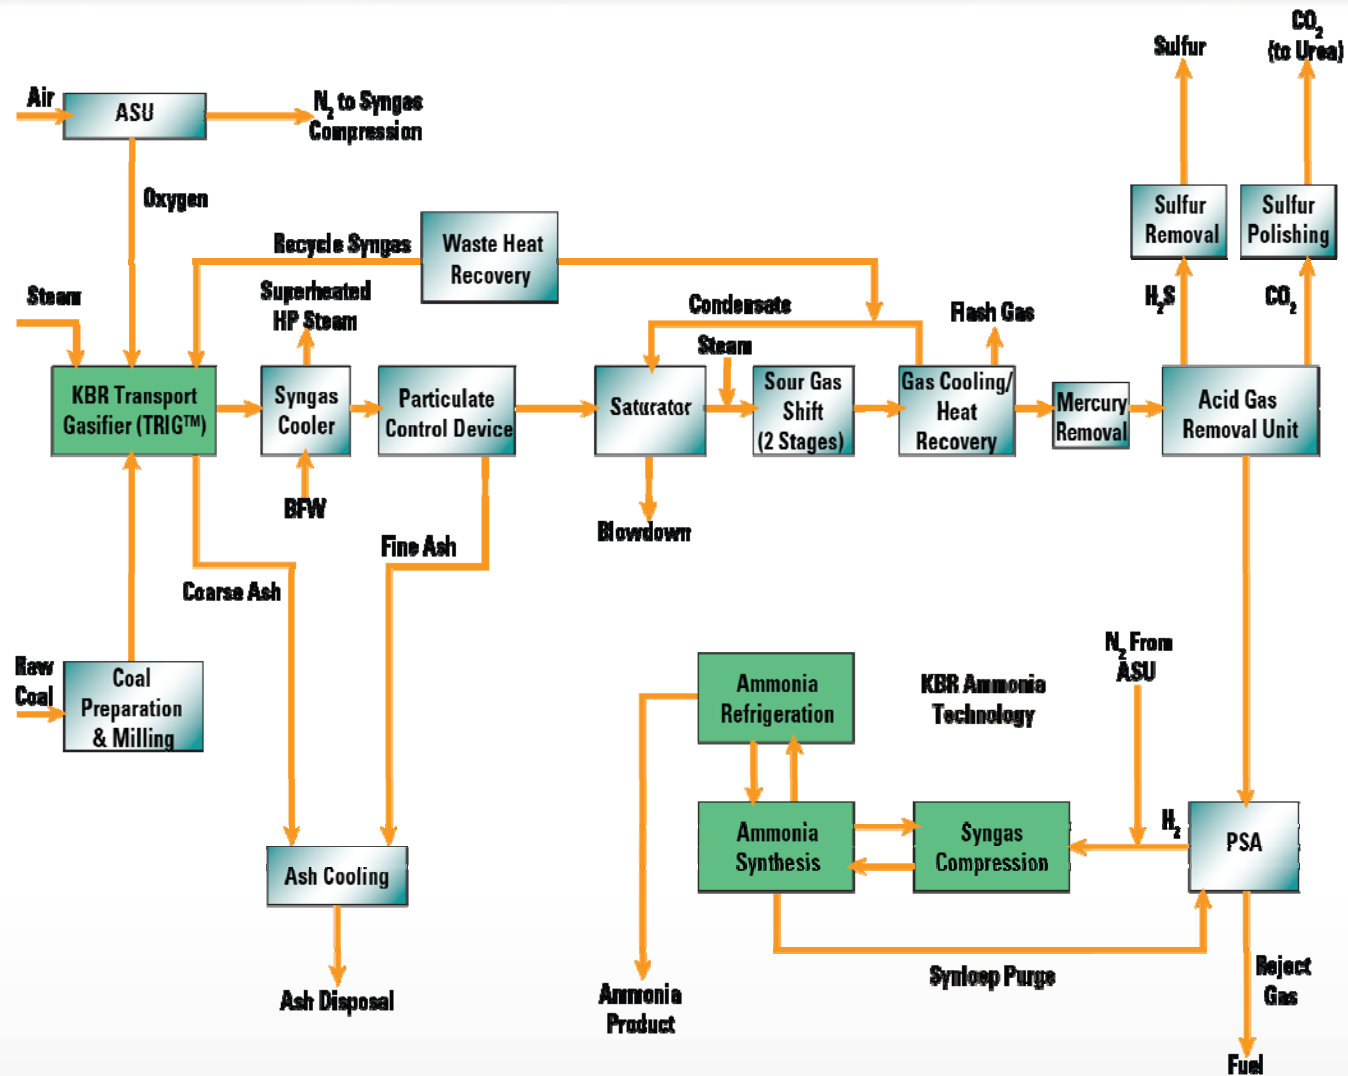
Air

ASU

$N_2$ to Syngas Compression

Oxygen

Sulfur

$CO_2$ (to Urea)

Sulfur Removal

Sulfur Polishing

Recycle Syngas

Waste Heat Recovery

Steam

Superheated HP Steam

Condensate

Flash Gas

$H_2S$

$CO_2$

Steam

KBR Transport Gasifier (TRIG™)

Syngas Cooler

Particulate Control Device

Saturator

Sour Gas Shift (2 Stages)

Gas Cooling/ Heat Recovery

Mercury Removal

Acid Gas Removal Unit

BFW

Blowdown

Fine Ash

Coarse Ash

$N_2$ From ASU

Raw Coal

Coal Preparation & Milling

Ammonia Refrigeration

KBR Ammonia Technology

Ammonia Synthesis

Syngas Compression

$H_2$

PSA

Ash Cooling

Ash Disposal

Ammonia Product

Synloop Purge

Reject Gas

Fuel